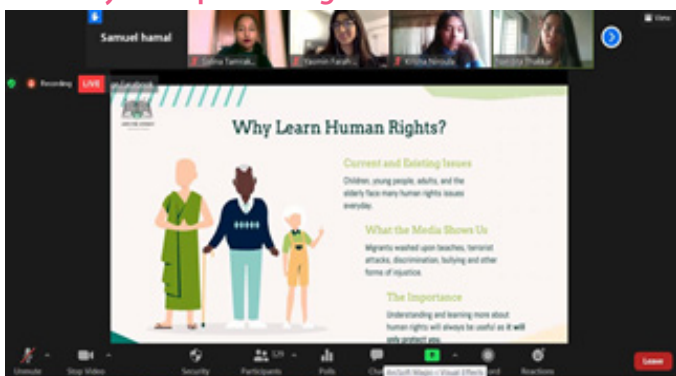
Samuel hamal

Salina Tamrak...

Yasmin Farah...

Kritika Niroula

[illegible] Thakkar

View

Recording

LIVE

on Facebook

Why Learn Human Rights?

Current and Existing Issues

Children, young people, adults, and the elderly face many human rights issues everyday.

What the Media Shows Us

Migrants washed upon beaches, terrorist attacks, discrimination, bullying and other forms of injustice.

The Importance

Understanding and learning more about human rights will always be useful as it will only protect you.

Unmute

Stop Video

Security

Participants

Polls

Chat

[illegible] Visual Effects

Reactions

Leave